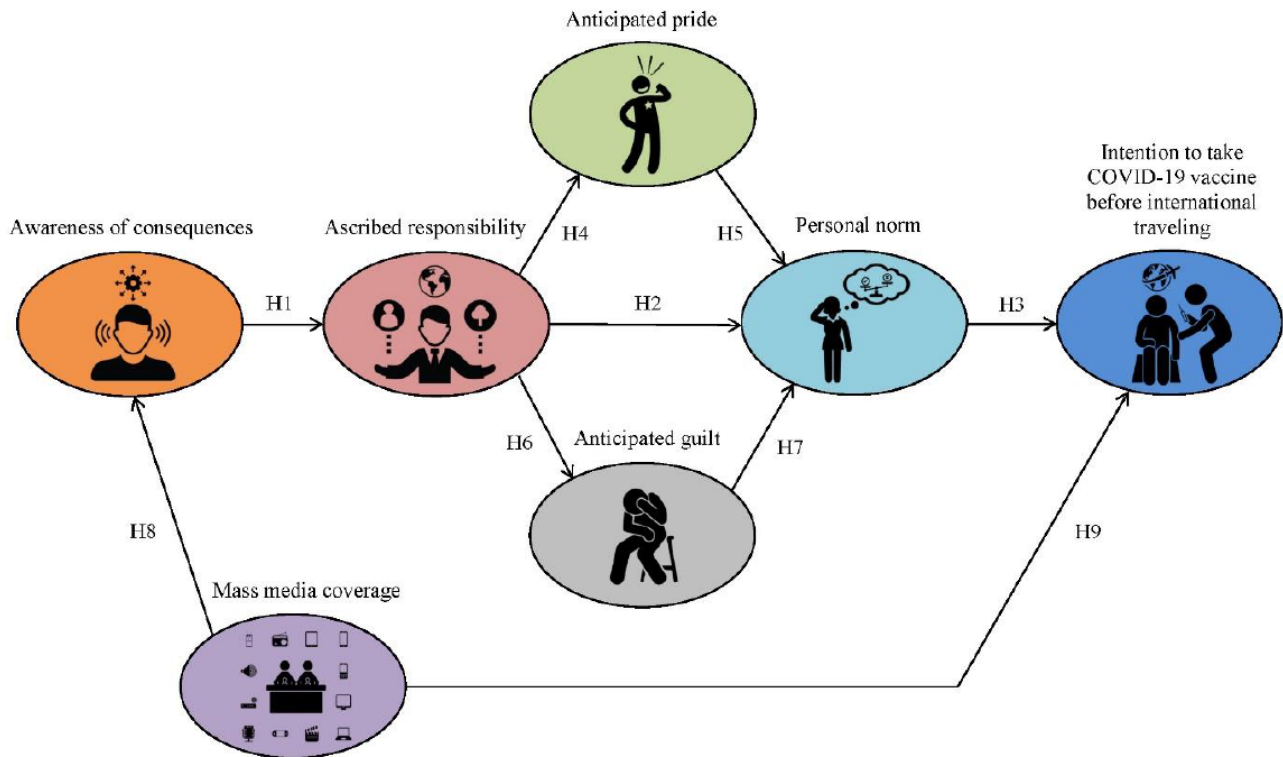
Anticipated pride

Intention to take COVID-19 vaccine before international traveling

Awareness of consequences

Ascribed responsibility

H4

H5

Personal norm

H1

H2

H3

H6

Anticipated guilt

H7

H8

H9

Mass media coverage